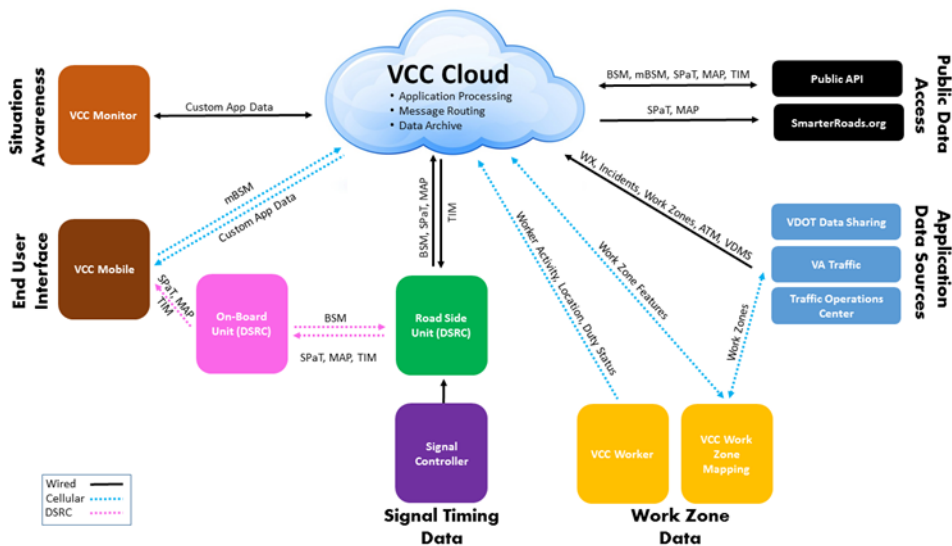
VCC Cloud
• Application Processing
• Message Routing
• Data Archive

Situation Awareness

VCC Monitor

Custom App Data

BSM, mBSM, SPaT, MAP, TIM

Public API

SPaT, MAP

SmarterRoads.org

Public Data Access

WX, Incidents, Work Zones, ATM, VDMS

VDOT Data Sharing

VA Traffic

Traffic Operations Center

Application Data Sources

End User Interface

VCC Mobile

mBSM

Custom App Data

SPaT, MAP

TIM

On-Board Unit (DSRC)

BSM

SPaT, MAP, TIM

BSM, SPaT, MAP

TIM

Road Side Unit (DSRC)

Worker Activity, Location, Duty Status

Work Zone Features

Work Zones

Signal Controller

Signal Timing Data

VCC Worker

VCC Work Zone Mapping

Work Zone Data

Wired
Cellular
DSRC